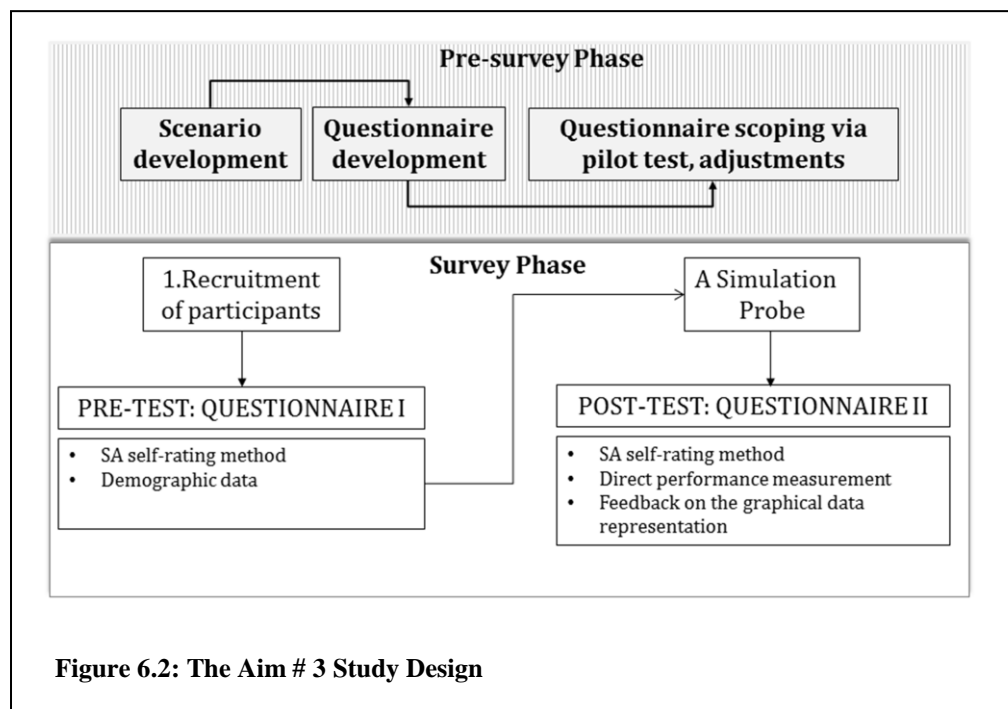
Pre-survey Phase

Scenario development

Questionnaire development

Questionnaire scoping via pilot test, adjustments

Survey Phase

1.Recruitment of participants

A Simulation Probe

PRE-TEST: QUESTIONNAIRE I

- SA self-rating method
- Demographic data

POST-TEST: QUESTIONNAIRE II

- SA self-rating method
- Direct performance measurement
- Feedback on the graphical data representation

Figure 6.2: The Aim # 3 Study Design